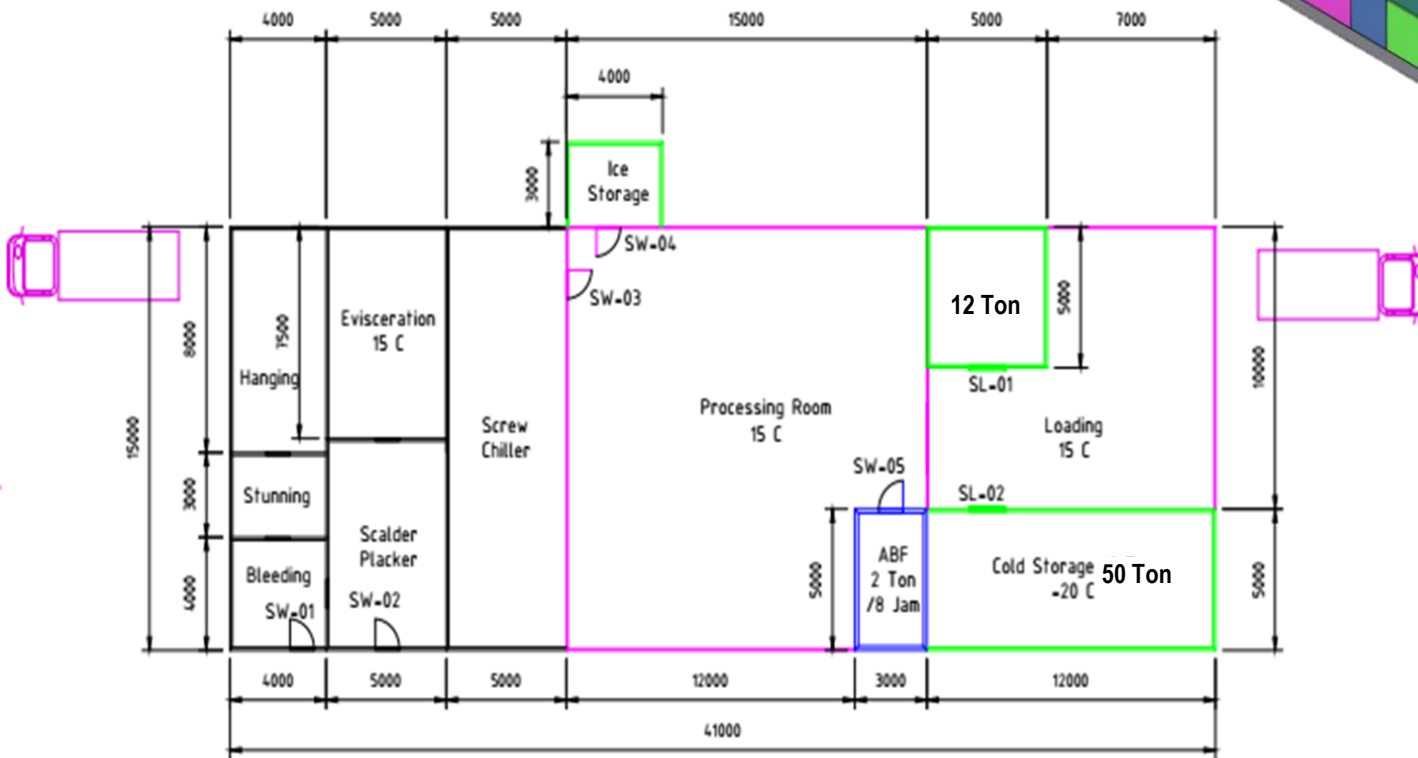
4000 5000 5000 15000 5000 7000

4000

3000

Ice Storage

SW-04

SW-03

12 Ton

5000

8000

7500

Hanging

Eviscertation 15 C

15000

3000

Stunning

4000

Bleeding

SW-01

Scalder Placker

SW-02

Screw Chiller

Processing Room 15 C

SL-01

Loading 15 C

10000

SW-05

SL-02

5000

ABF 2 Ton /8 Jam

Cold Storage -20 C 50 Ton

5000

4000 5000 5000 12000 3000 12000

41000